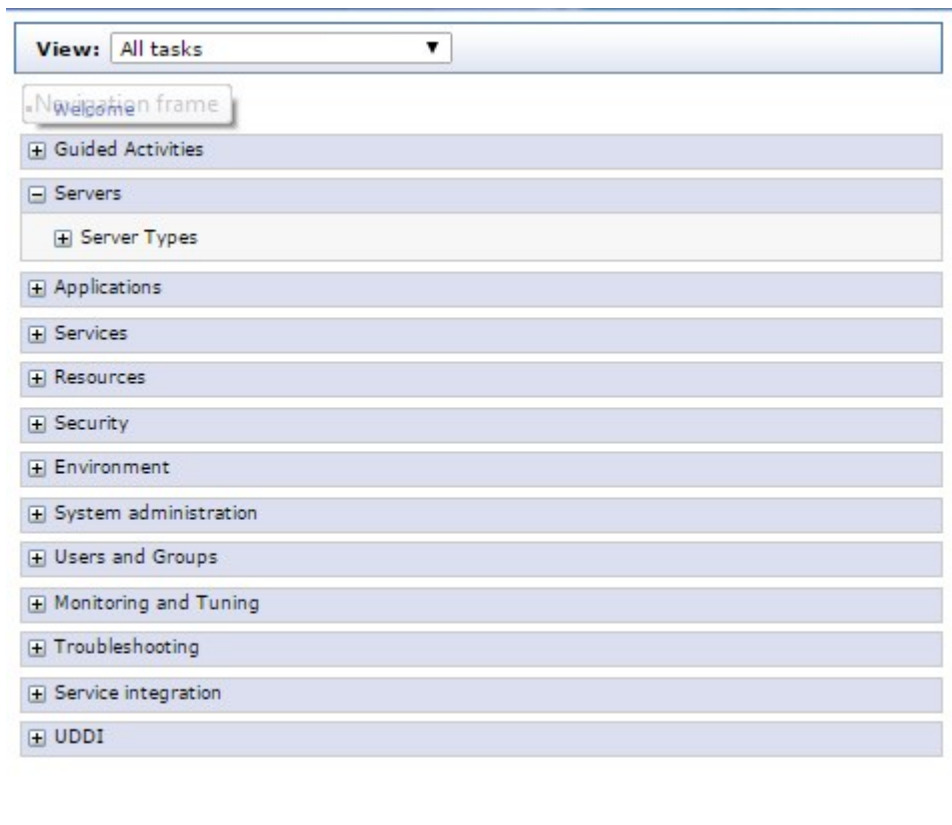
View: All tasks

Navigation frame

Welcome

Guided Activities

Servers

Server Types

Applications

Services

Resources

Security

Environment

System administration

Users and Groups

Monitoring and Tuning

Troubleshooting

Service integration

UDDI